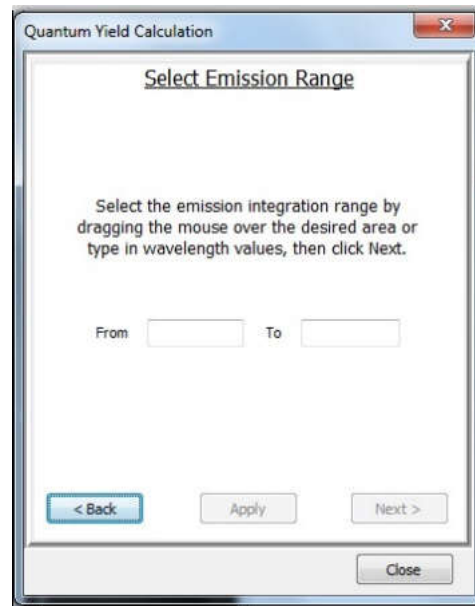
Quantum Yield Calculation

Select Emission Range

Select the emission integration range by dragging the mouse over the desired area or type in wavelength values, then click Next.

From To

< Back Apply Next >

Close